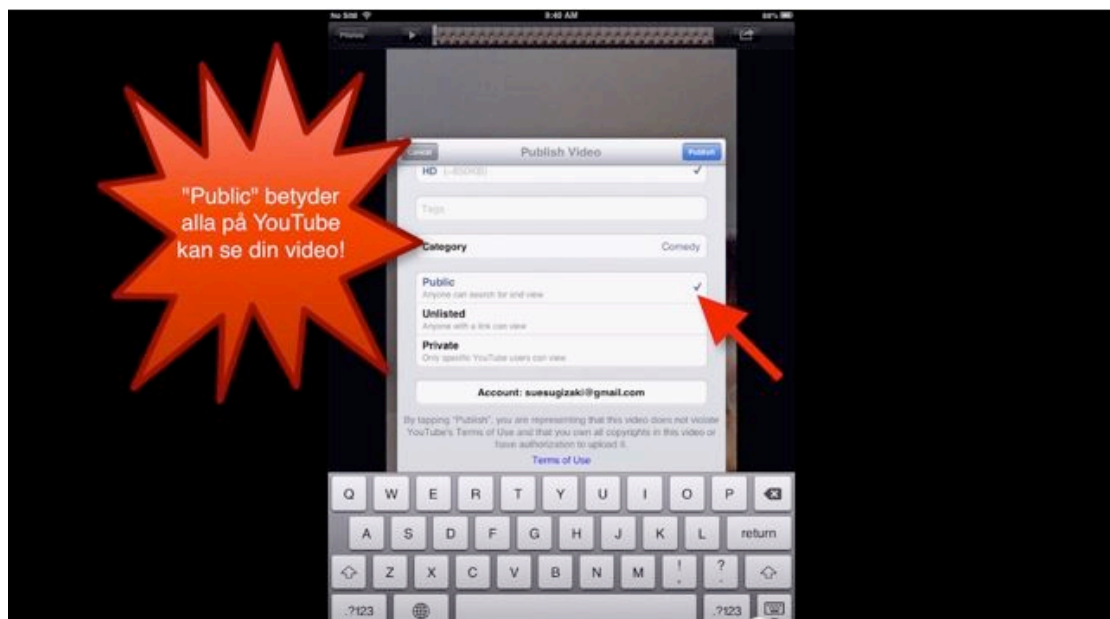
No SIM
9:40 AM
84%

Photos

"Public" betyder alla på YouTube kan se din video!

Cancel
Publish Video
Publish

HD (~450KB)

Tags

Category
Comedy

Public
Anyone can search for and view

Unlisted
Anyone with a link can view

Private
Only specific YouTube users can view

Account: suesugizaki@gmail.com

By tapping "Publish", you are representing that this video does not violate YouTube's Terms of Use and that you own all copyrights in this video or have authorization to upload it.

Terms of Use

Q W E R T Y U I O P
A S D F G H J K L return
Z X C V B N M ! ?
.?123 .?123